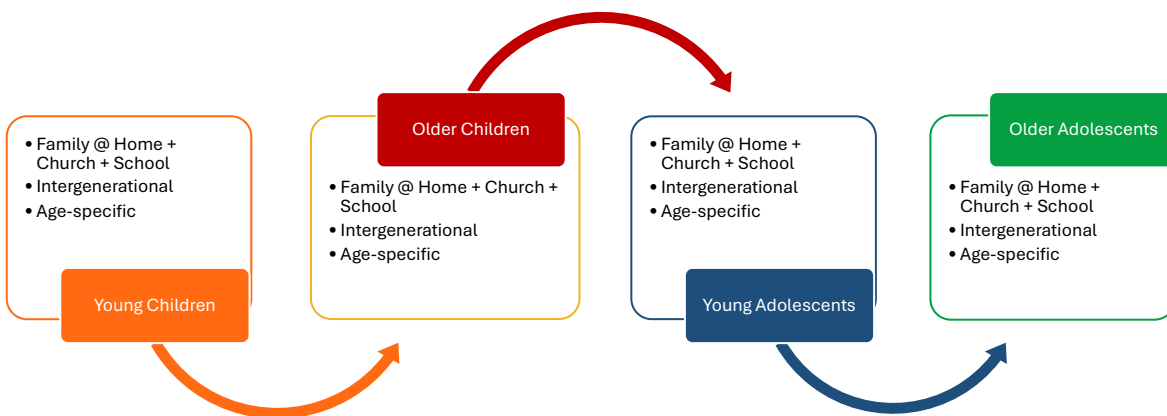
- Family @ Home + Church + School
- Intergenerational
- Age-specific

Young Children

Older Children

- Family @ Home + Church + School
- Intergenerational
- Age-specific

- Family @ Home + Church + School
- Intergenerational
- Age-specific

Young Adolescents

Older Adolescents

- Family @ Home + Church + School
- Intergenerational
- Age-specific